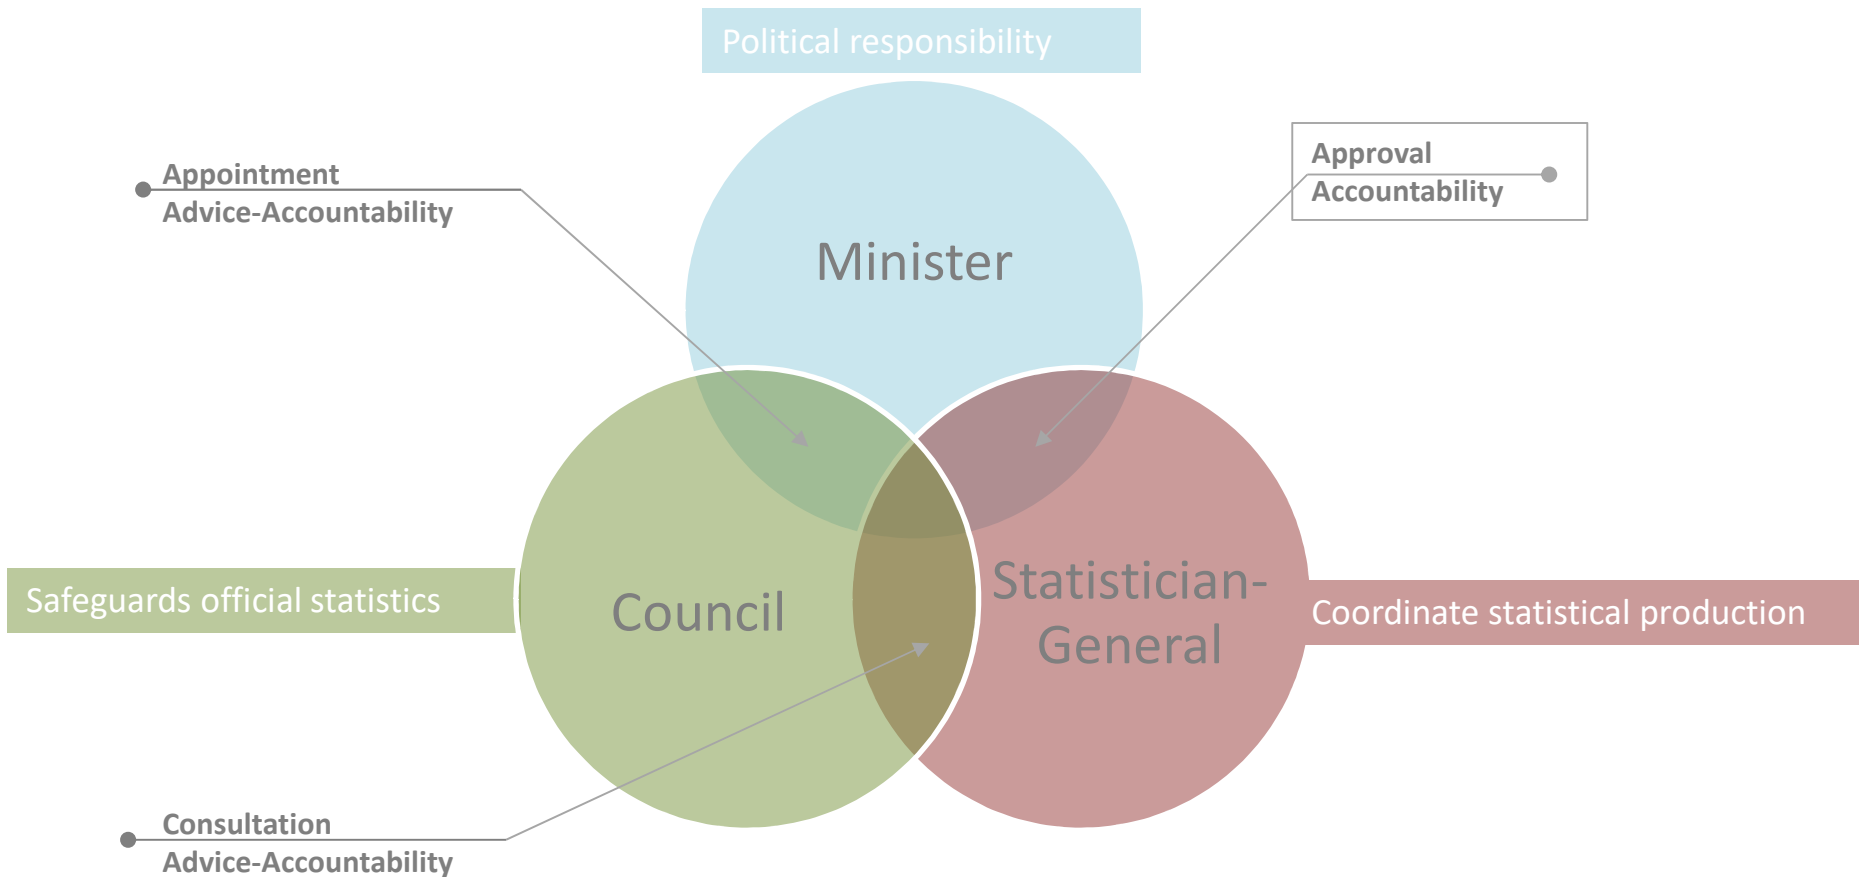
Political responsibility

Appointment
Advice-Accountability

Minister

Approval
Accountability

Safeguards official statistics

Council

Statistician-General

Coordinate statistical production

Consultation
Advice-Accountability